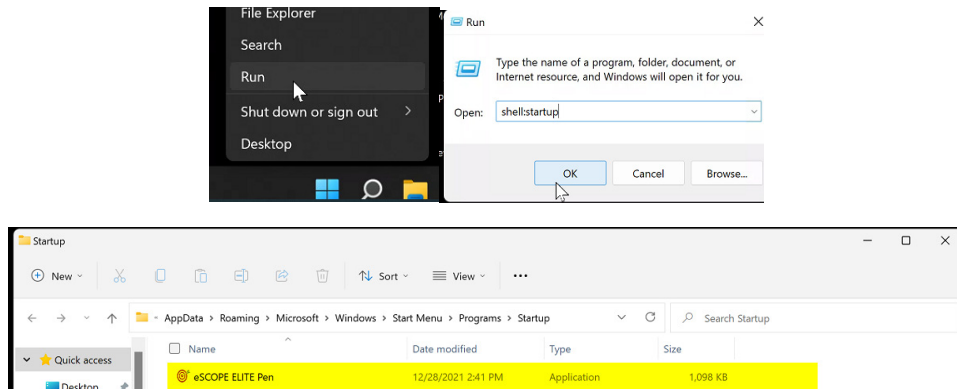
File Explorer
Search
Run
Shut down or sign out
Desktop

Run
Type the name of a program, folder, document, or Internet resource, and Windows will open it for you.
Open: shell:startup
OK Cancel Browse...

Startup
New Sort View ...
AppData > Roaming > Microsoft > Windows > Start Menu > Programs > Startup
Search Startup
Quick access
Desktop

| Name | Date modified | Type | Size |
|---|---|---|---|
| eSCOPE ELITE Pen | 12/28/2021 2:41 PM | Application | 1,098 KB |